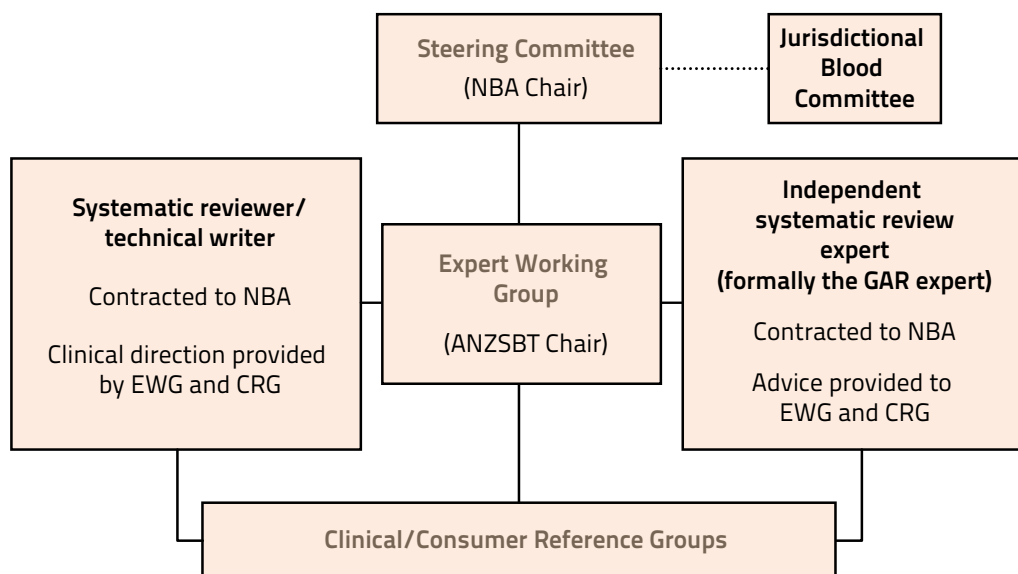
Steering Committee
(NBA Chair)

Jurisdictional Blood Committee

Systematic reviewer/ technical writer

Contracted to NBA

Clinical direction provided by EWG and CRG

Expert Working Group

(ANZSBT Chair)

Independent systematic review expert (formally the GAR expert)

Contracted to NBA

Advice provided to EWG and CRG

Clinical/Consumer Reference Groups